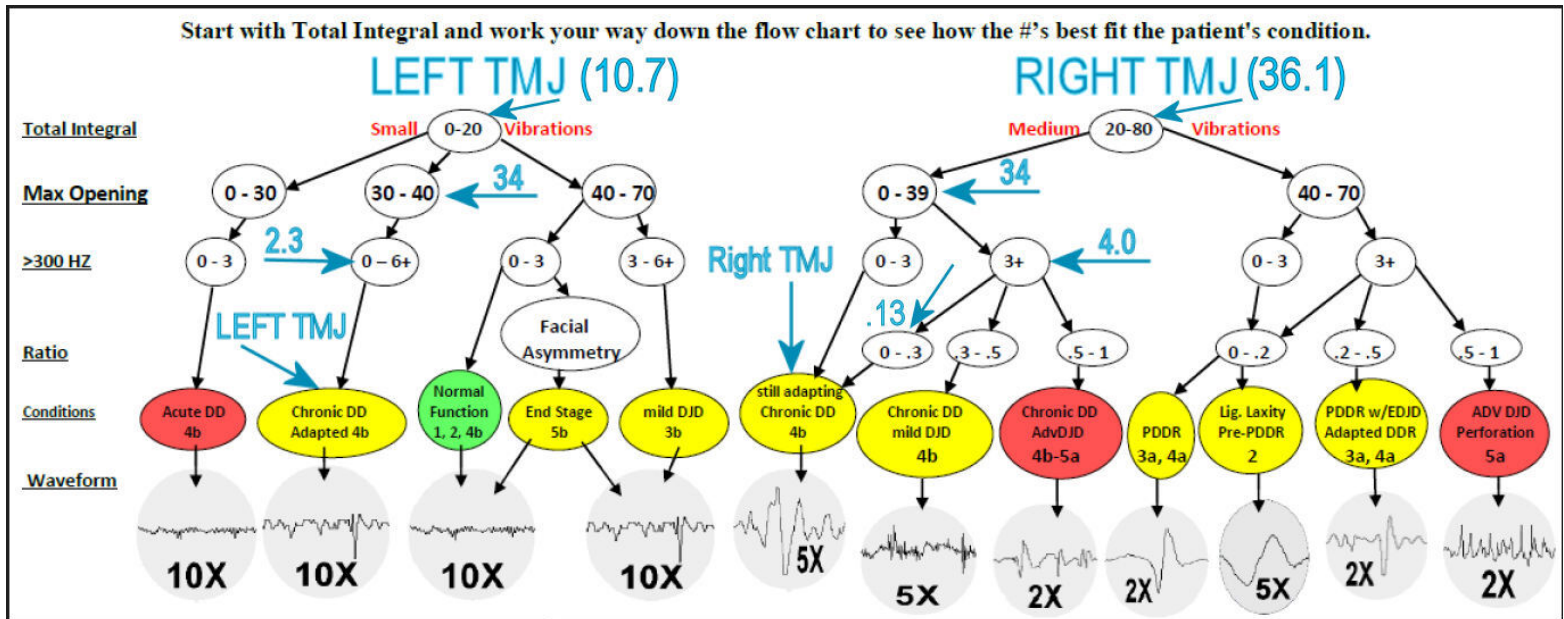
Start with Total Integral and work your way down the flow chart to see how the #'s best fit the patient's condition.

LEFT TMJ (10.7)

RIGHT TMJ (36.1)

Total Integral

Small 0-20 Vibrations

Medium 20-80 Vibrations

Max Opening

0 - 30

30 - 40

34

40 - 70

0 - 39

34

40 - 70

>300 HZ

0 - 3

2.3

0 – 6+

0 - 3

3 - 6+

Right TMJ

0 - 3

3+

4.0

0 - 3

3+

LEFT TMJ

Facial Asymmetry

.13

Ratio

0 - .3

.3 - .5

.5 - 1

0 - .2

.2 - .5

.5 - 1

Conditions

Acute DD 4b

Chronic DD Adapted 4b

Normal Function 1, 2, 4b

End Stage 5b

mild DJD 3b

still adapting Chronic DD 4b

Chronic DD mild DJD 4b

Chronic DD AdvDJD 4b-5a

PDDR 3a, 4a

Lig. Laxity Pre-PDDR 2

PDDR w/EDJD Adapted DDR 3a, 4a

ADV DJD Perforation 5a

Waveform

10X

10X

10X

10X

5X

5X

2X

2X

5X

2X

2X